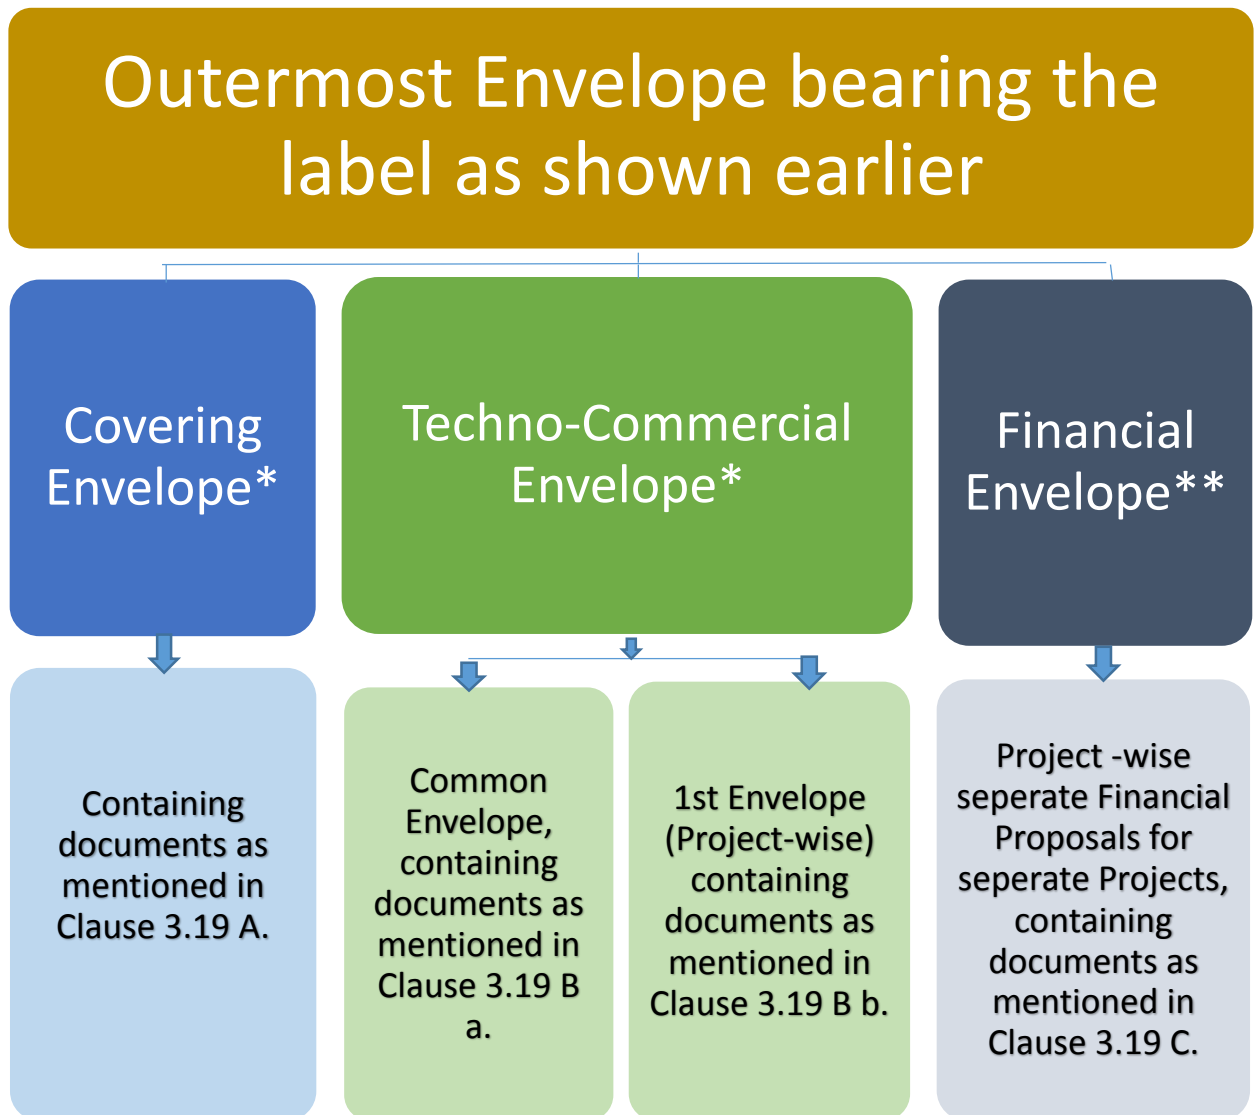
Outermost Envelope bearing the label as shown earlier

Covering Envelope*

Techno-Commercial Envelope*

Financial Envelope**

Containing documents as mentioned in Clause 3.19 A.

Common Envelope, containing documents as mentioned in Clause 3.19 B a.

1st Envelope (Project-wise) containing documents as mentioned in Clause 3.19 B b.

Project -wise seperate Financial Proposals for seperate Projects, containing documents as mentioned in Clause 3.19 C.